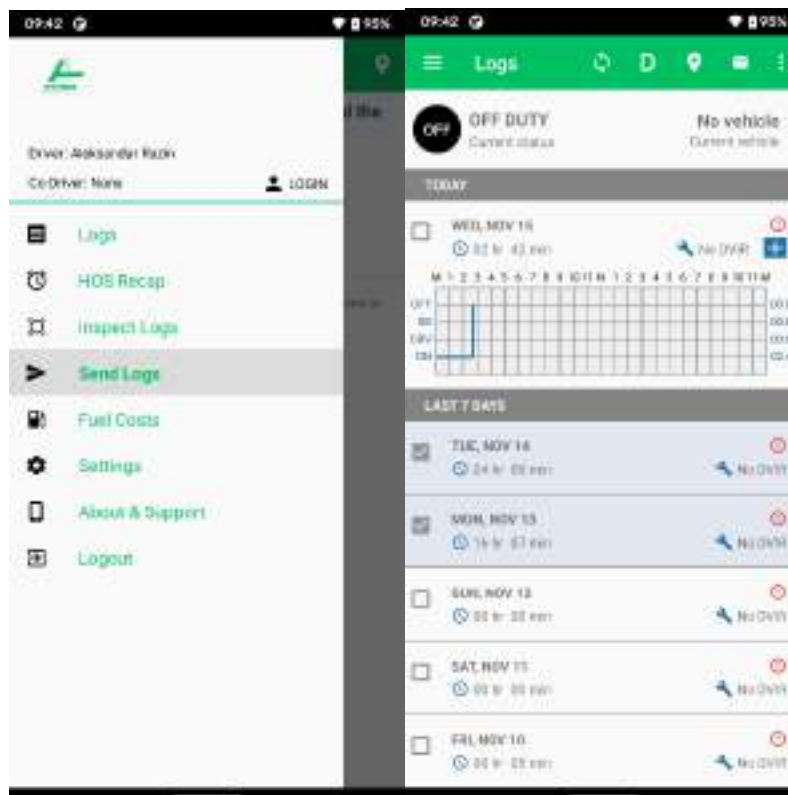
09:42

95%

Driver: Aleksandar Razin

Co-Driver: None

LOGIN

Logs

HOS Recap

Inspect Logs

Send Logs

Fuel Costs

Settings

About & Support

Logout

09:42

95%

Logs

D

OFF

OFF DUTY

Current status

No vehicle

Current vehicle

TODAY

WED, NOV 15

02 hr 42 min

No DVIR

M 1 2 3 4 5 6 7 8 9 10 11 N 1 2 3 4 5 6 7 8 9 10 11 M

OFF

SB

DRV

ON

LAST 7 DAYS

TUE, NOV 14

24 hr 00 min

No DVIR

MON, NOV 13

16 hr 07 min

No DVIR

SUN, NOV 12

00 hr 00 min

No DVIR

SAT, NOV 11

00 hr 00 min

No DVIR

FRI, NOV 10

00 hr 00 min

No DVIR